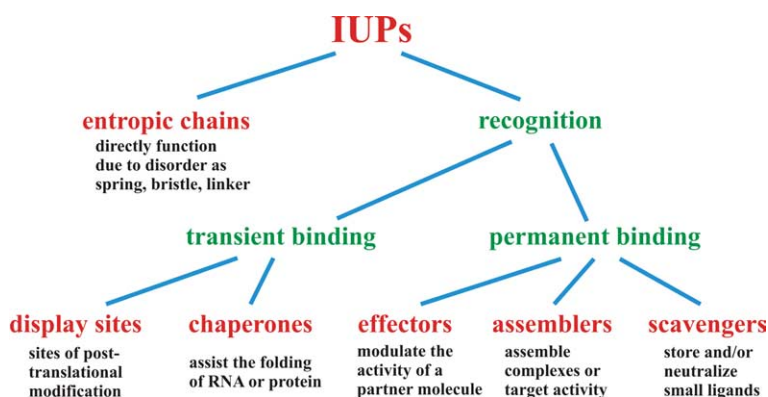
IUPs

entropic chains
directly function due to disorder as spring, bristle, linker

recognition

transient binding

permanent binding

display sites
sites of post-translational modification

chaperones
assist the folding of RNA or protein

effectors
modulate the activity of a partner molecule

assemblers
assemble complexes or target activity

scavengers
store and/or neutralize small ligands